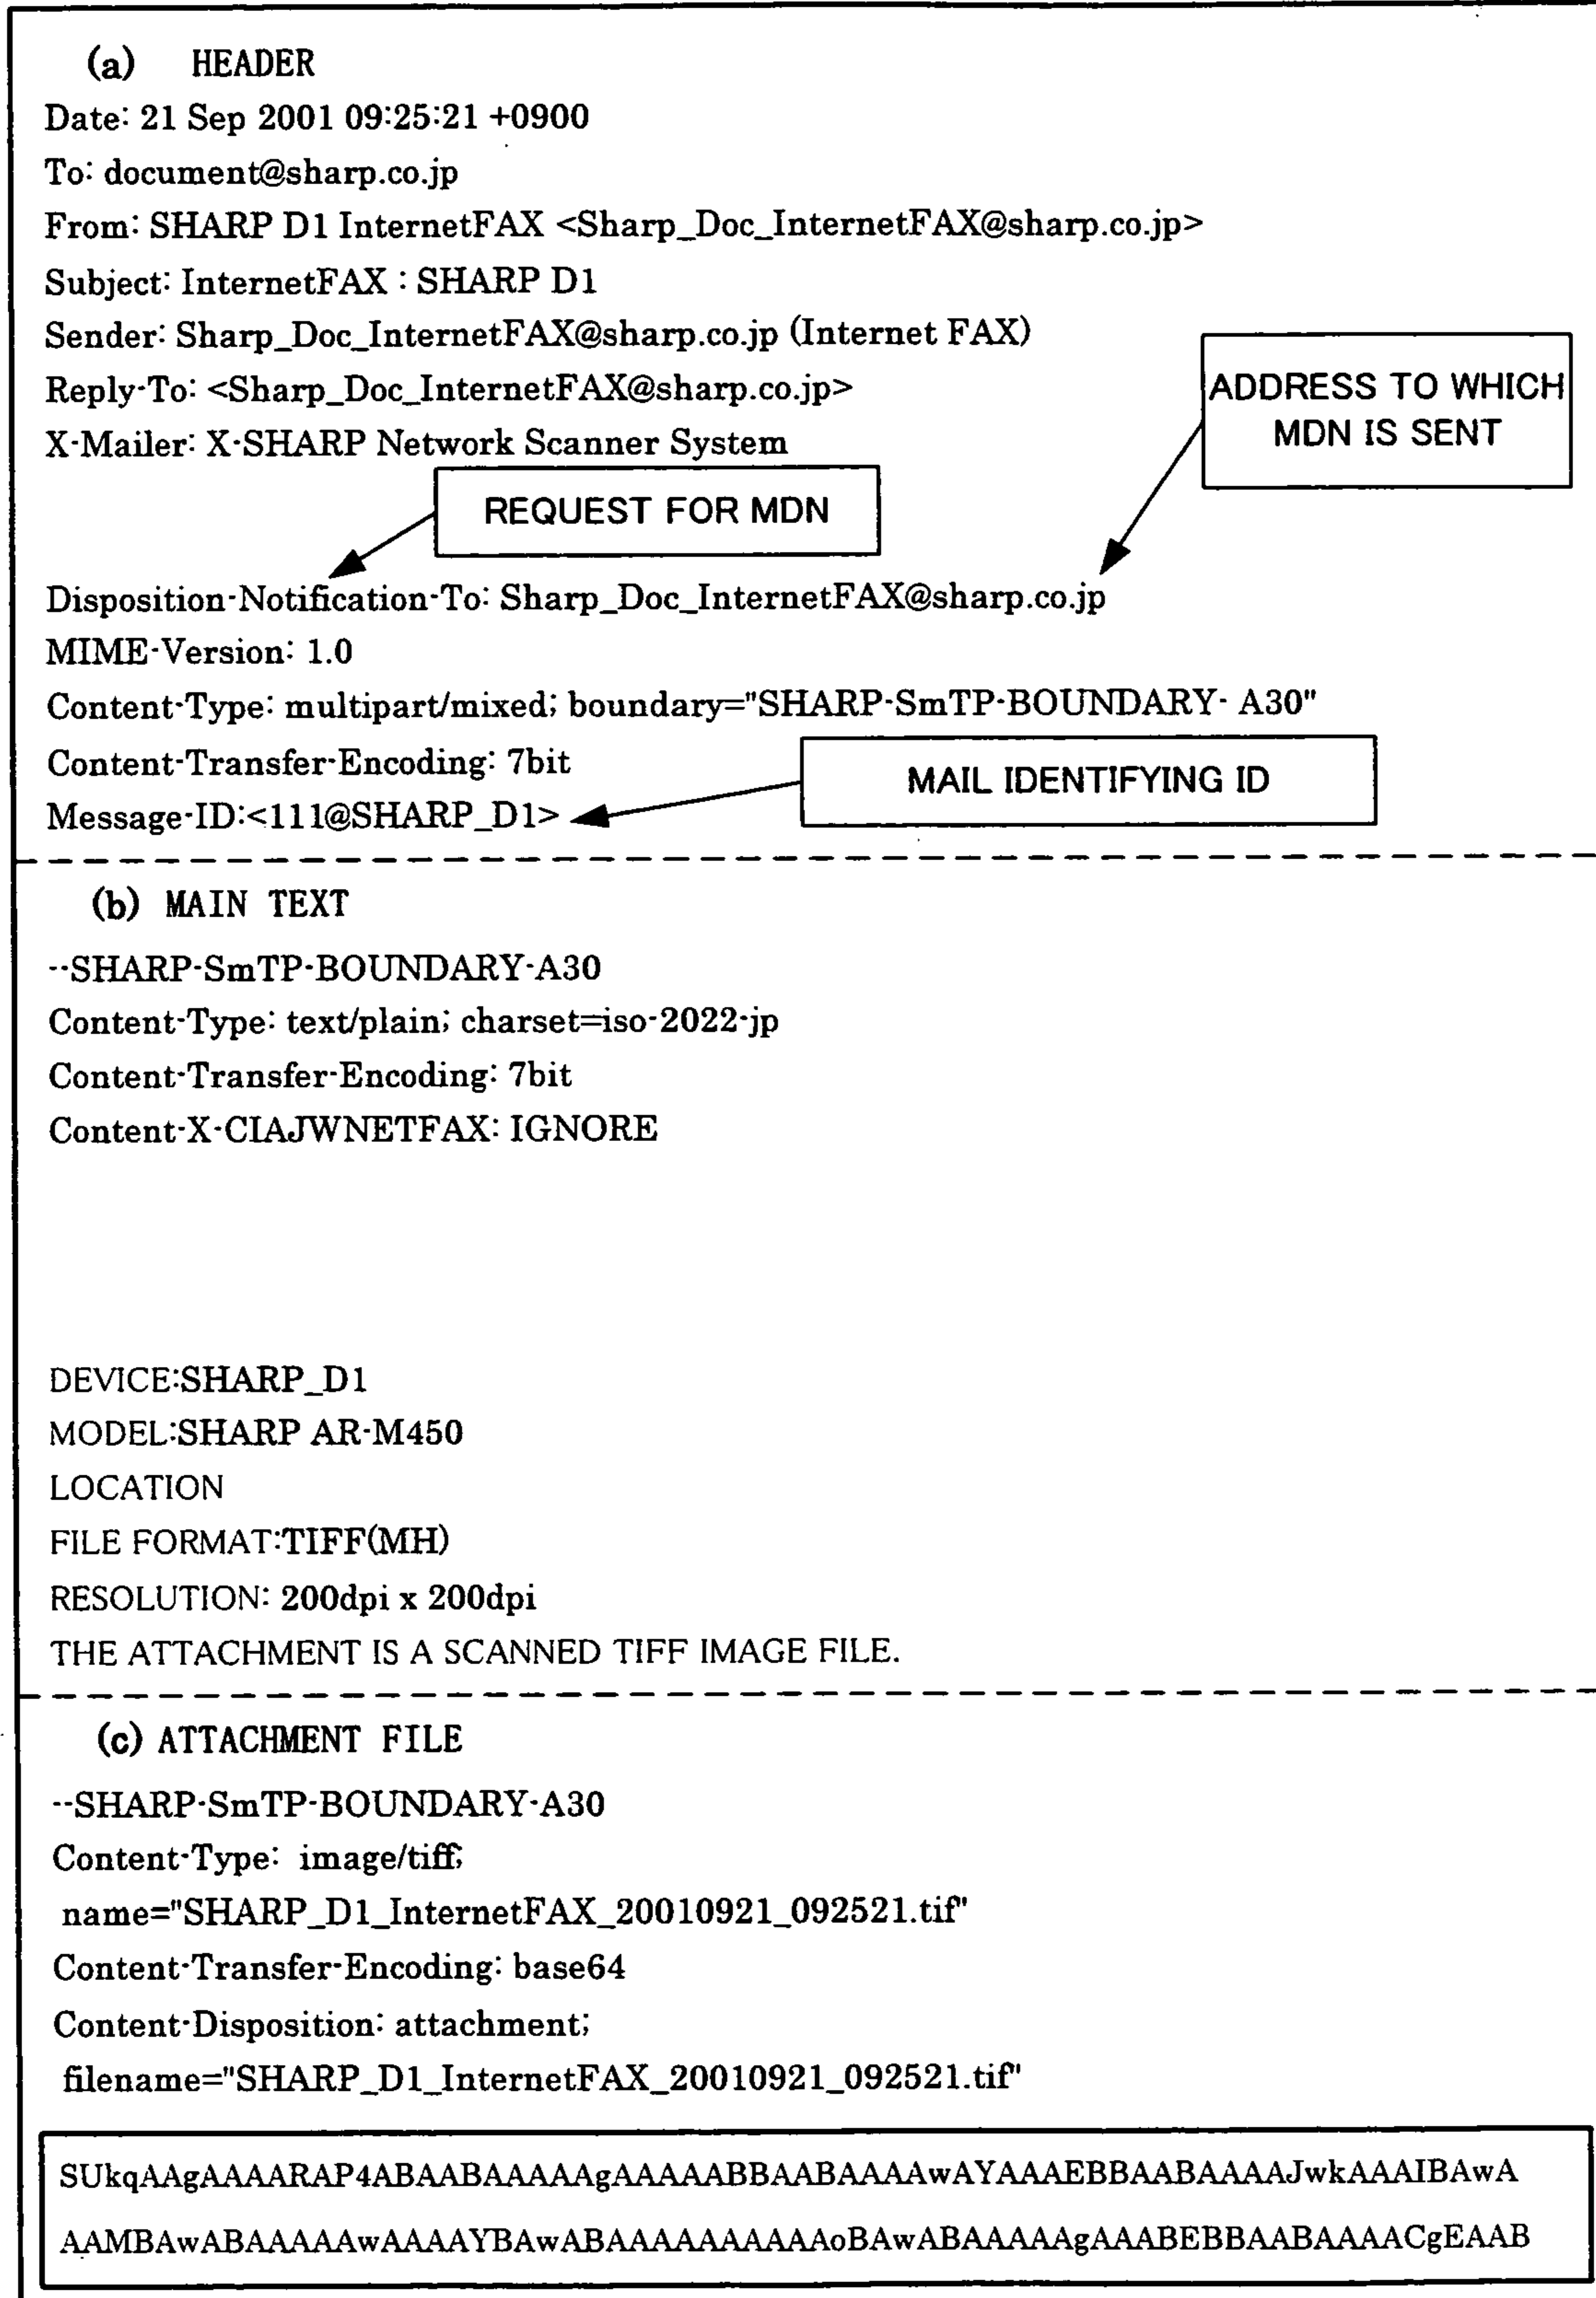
(a) HEADER
Date: 21 Sep 2001 09:25:21 +0900
To: document@sharp.co.jp
From: SHARP D1 InternetFAX <Sharp_Doc_InternetFAX@sharp.co.jp>
Subject: InternetFAX : SHARP D1
Sender: Sharp_Doc_InternetFAX@sharp.co.jp (Internet FAX)
Reply-To: <Sharp_Doc_InternetFAX@sharp.co.jp>
X-Mailer: X-SHARP Network Scanner System

ADDRESS TO WHICH MDN IS SENT

REQUEST FOR MDN

Disposition-Notification-To: Sharp_Doc_InternetFAX@sharp.co.jp
MIME-Version: 1.0
Content-Type: multipart/mixed; boundary="SHARP-SmTP-BOUNDARY- A30"
Content-Transfer-Encoding: 7bit
Message-ID:<111@SHARP_D1>

MAIL IDENTIFYING ID

(b) MAIN TEXT
--SHARP-SmTP-BOUNDARY-A30
Content-Type: text/plain; charset=iso-2022-jp
Content-Transfer-Encoding: 7bit
Content-X-CIAJWNETFAX: IGNORE

DEVICE:SHARP_D1
MODEL:SHARP AR-M450
LOCATION
FILE FORMAT:TIFF(MH)
RESOLUTION: 200dpi x 200dpi
THE ATTACHMENT IS A SCANNED TIFF IMAGE FILE.

(c) ATTACHMENT FILE
--SHARP-SmTP-BOUNDARY-A30
Content-Type: image/tiff;
name="SHARP_D1_InternetFAX_20010921_092521.tif"
Content-Transfer-Encoding: base64
Content-Disposition: attachment;
filename="SHARP_D1_InternetFAX_20010921_092521.tif"

SUkqAAgAAAARAP4ABAABAAAAAgAAAAABBAABAAAAwAYAAAEBBAABAAAAJwkAAAIBAwA
AAMBAwABAAAAAwAAAAYBAwABAAAAAAAAAAoBAwABAAAAAgAAABEBBAABAAAACgEAAB